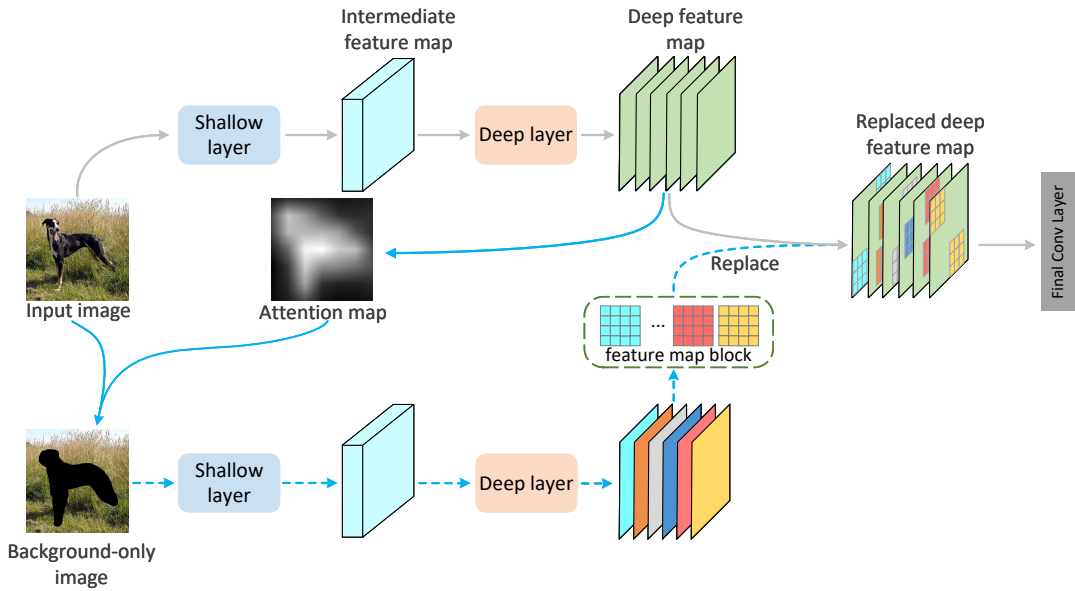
Intermediate feature map

Deep feature map

Shallow layer

Deep layer

Replaced deep feature map

Final Conv Layer

Input image

Attention map

Replace

...

feature map block

Background-only image

Shallow layer

Deep layer